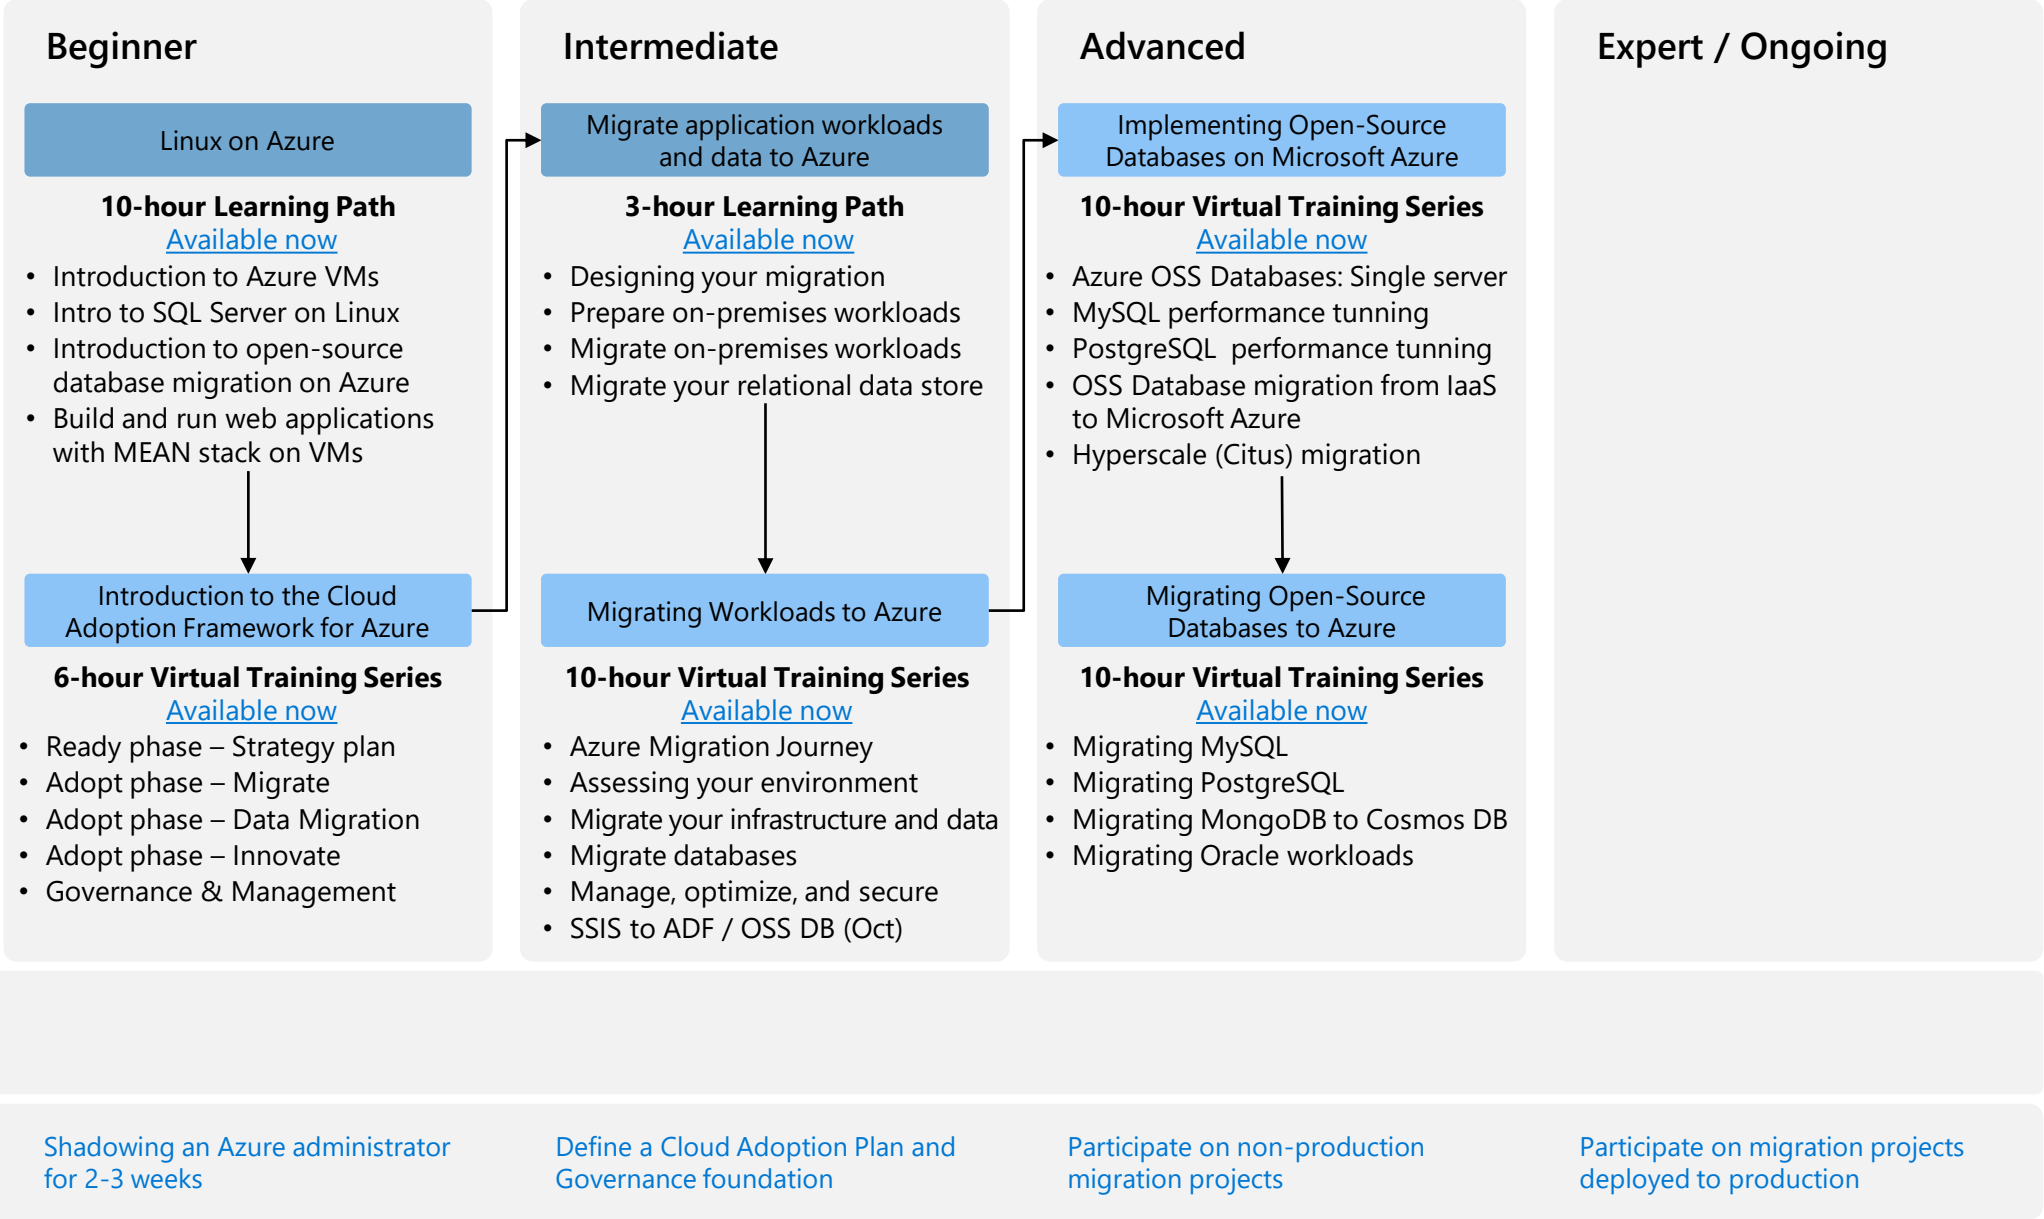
Beginner

Linux on Azure

10-hour Learning Path
Available now
- Introduction to Azure VMs
- Intro to SQL Server on Linux
- Introduction to open-source database migration on Azure
- Build and run web applications with MEAN stack on VMs

Introduction to the Cloud Adoption Framework for Azure

6-hour Virtual Training Series
Available now
- Ready phase – Strategy plan
- Adopt phase – Migrate
- Adopt phase – Data Migration
- Adopt phase – Innovate
- Governance & Management

Intermediate

Migrate application workloads and data to Azure

3-hour Learning Path
Available now
- Designing your migration
- Prepare on-premises workloads
- Migrate on-premises workloads
- Migrate your relational data store

Migrating Workloads to Azure

10-hour Virtual Training Series
Available now
- Azure Migration Journey
- Assessing your environment
- Migrate your infrastructure and data
- Migrate databases
- Manage, optimize, and secure
- SSIS to ADF / OSS DB (Oct)

Advanced

Implementing Open-Source Databases on Microsoft Azure

10-hour Virtual Training Series
Available now
- Azure OSS Databases: Single server
- MySQL performance tunning
- PostgreSQL performance tunning
- OSS Database migration from IaaS to Microsoft Azure
- Hyperscale (Citus) migration

Migrating Open-Source Databases to Azure

10-hour Virtual Training Series
Available now
- Migrating MySQL
- Migrating PostgreSQL
- Migrating MongoDB to Cosmos DB
- Migrating Oracle workloads

Expert / Ongoing

Shadowing an Azure administrator for 2-3 weeks

Define a Cloud Adoption Plan and Governance foundation

Participate on non-production migration projects

Participate on migration projects deployed to production